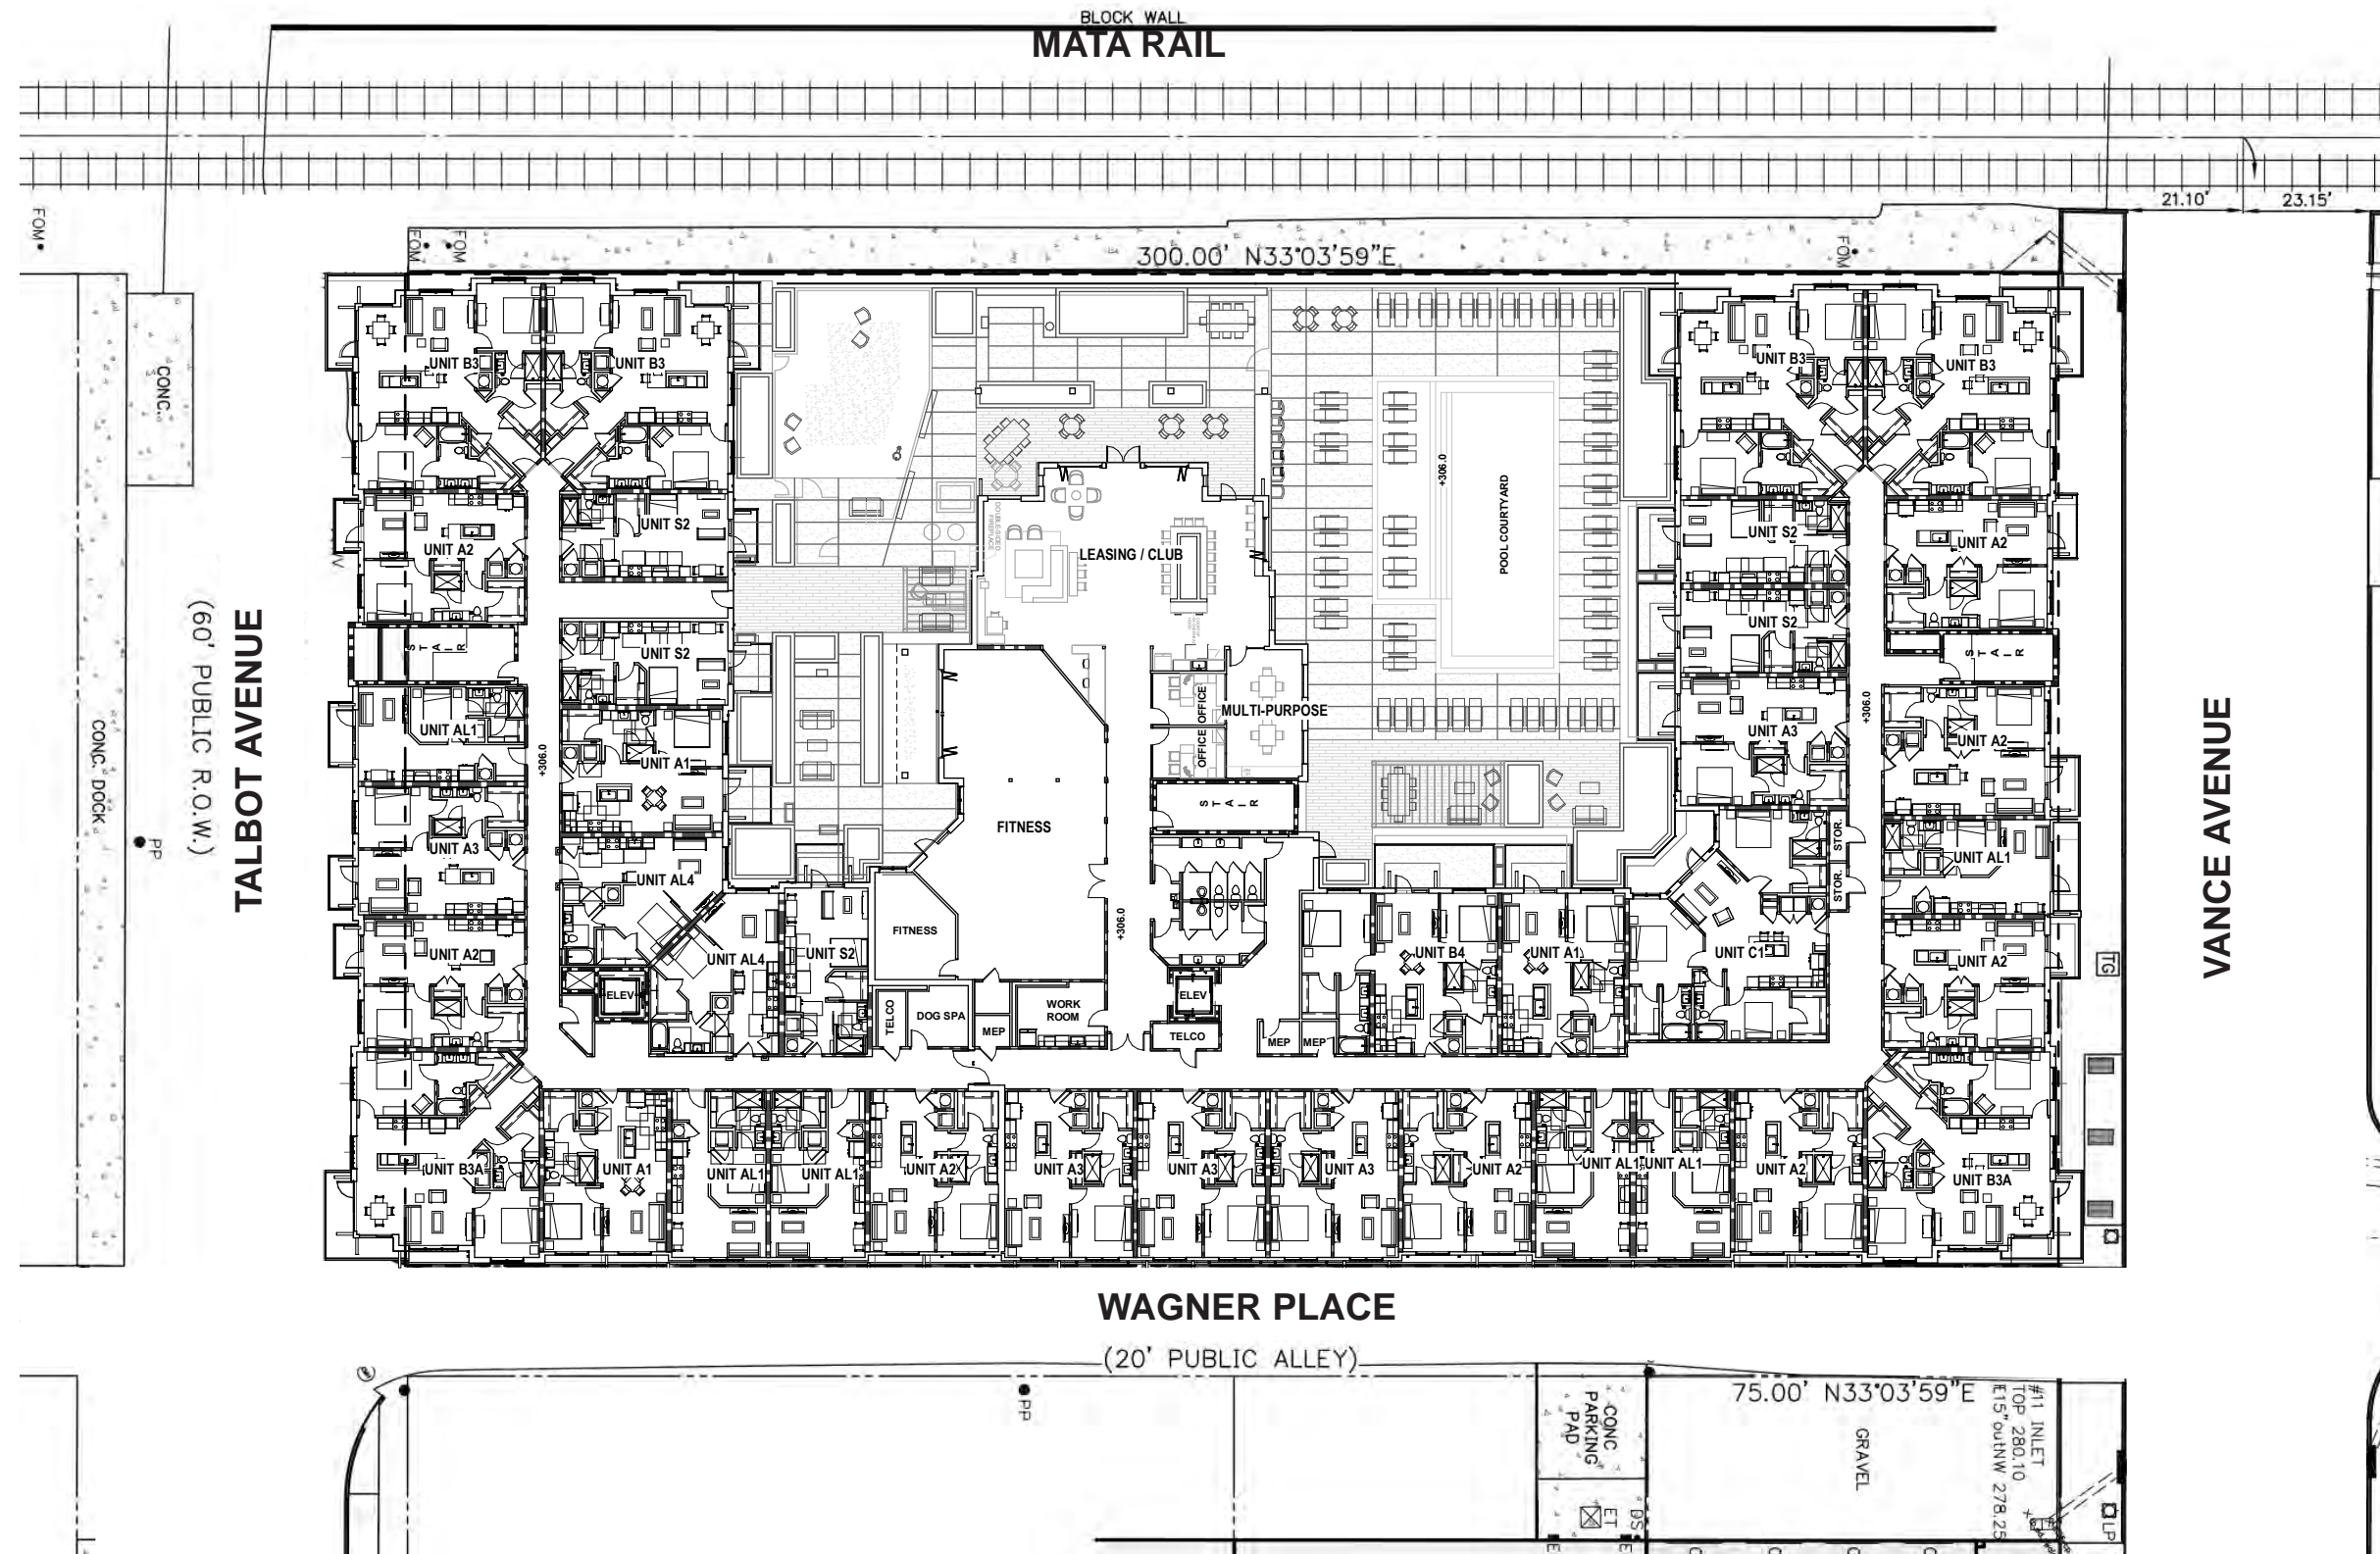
BLOCK WALL
MATA RAIL

21.10'
23.15'

FOM
FOM
FOM
FOM
300.00' N33°03'59"E

CONC.

UNIT B3
UNIT B3
UNIT S2
UNIT A2
LEASING / CLUB
POOL COURTYARD
+306.0
UNIT B3
UNIT B3
UNIT S2
UNIT A2
UNIT S2
STAIR
STAIR
UNIT S2
UNIT AL1
+306.0
UNIT A1
OFFICE
OFFICE
MULTI-PURPOSE
UNIT A3
UNIT A2
+306.0
STAIR
FITNESS
UNIT A3
STOR.
STOR.
UNIT AL1
UNIT AL4
FITNESS
+306.0
UNIT A2
UNIT AL4
UNIT S2
UNIT B4
UNIT A1
UNIT C1
UNIT A2
ELEV
TELCO
DOG SPA
MEP
WORK ROOM
ELEV
TELCO
MEP
MEP
TG
UNIT B3A
UNIT A1
UNIT AL1
UNIT AL1
UNIT A2
UNIT A3
UNIT A3
UNIT A3
UNIT A2
UNIT AL1
UNIT AL1
UNIT A2
UNIT B3A

TALBOT AVENUE
(60' PUBLIC R.O.W.)
CONC. DOCK
PP

VANCE AVENUE

WAGNER PLACE
(20' PUBLIC ALLEY)

PP
CONC PARKING PAD
75.00' N33°03'59"E
GRAVEL
#11 INLET TOP 280.10 E15"outNW 278.25
LP
ET
DS